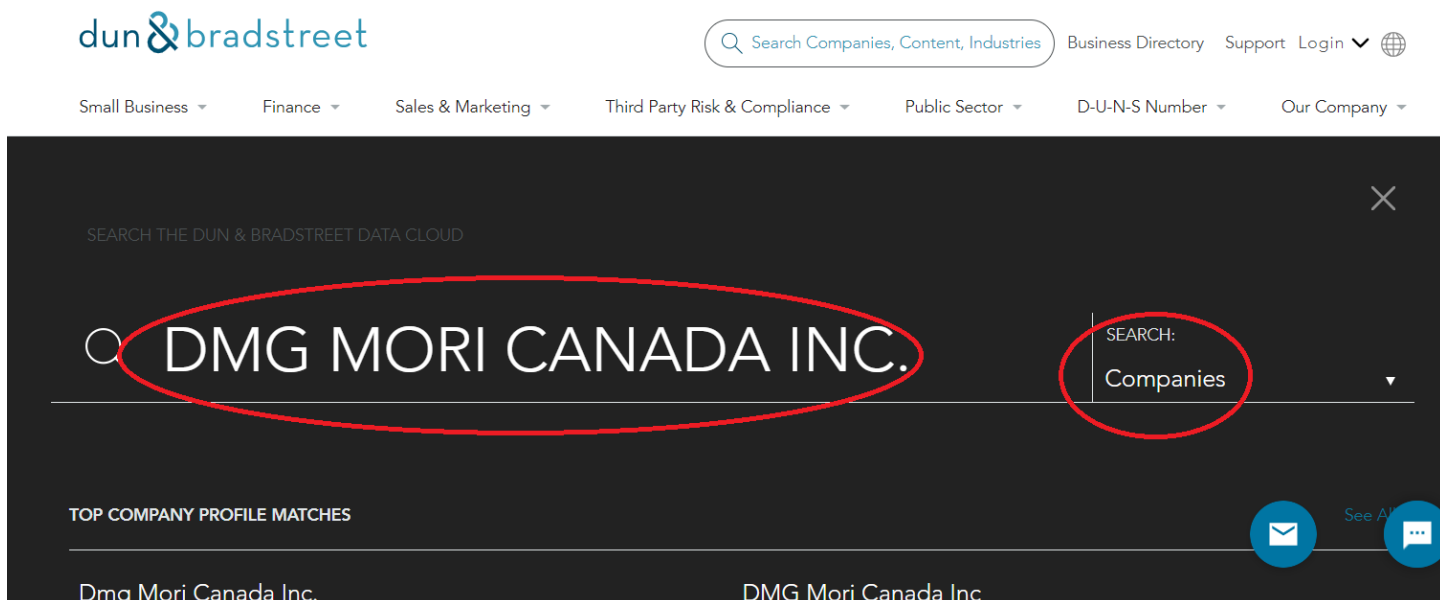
dun&bradstreet

Search Companies, Content, Industries

Business Directory Support Login

Small Business Finance Sales & Marketing Third Party Risk & Compliance Public Sector D-U-N-S Number Our Company

SEARCH THE DUN & BRADSTREET DATA CLOUD

DMG MORI CANADA INC.

SEARCH:
Companies

TOP COMPANY PROFILE MATCHES

See All

Dmg Mori Canada Inc.

DMG Mori Canada Inc